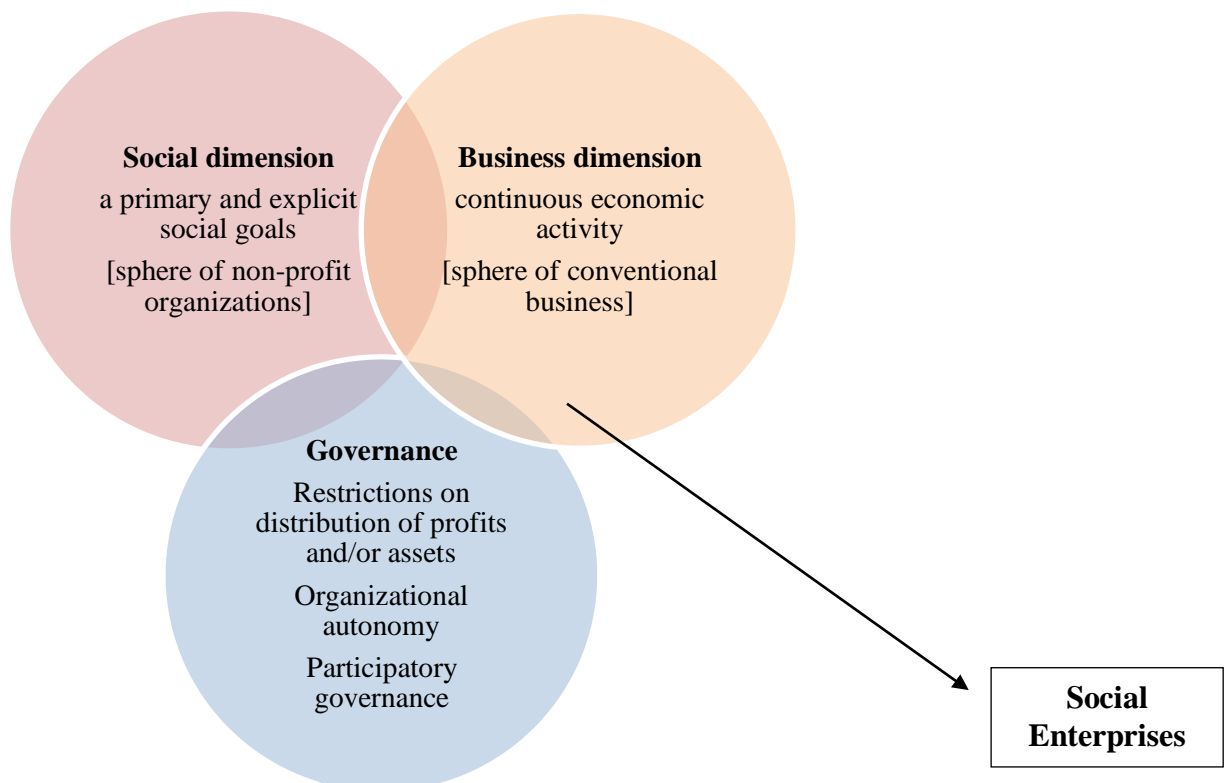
Social dimension
a primary and explicit social goals
[sphere of non-profit organizations]

Business dimension
continuous economic activity
[sphere of conventional business]

Governance
Restrictions on distribution of profits and/or assets
Organizational autonomy
Participatory governance

Social Enterprises